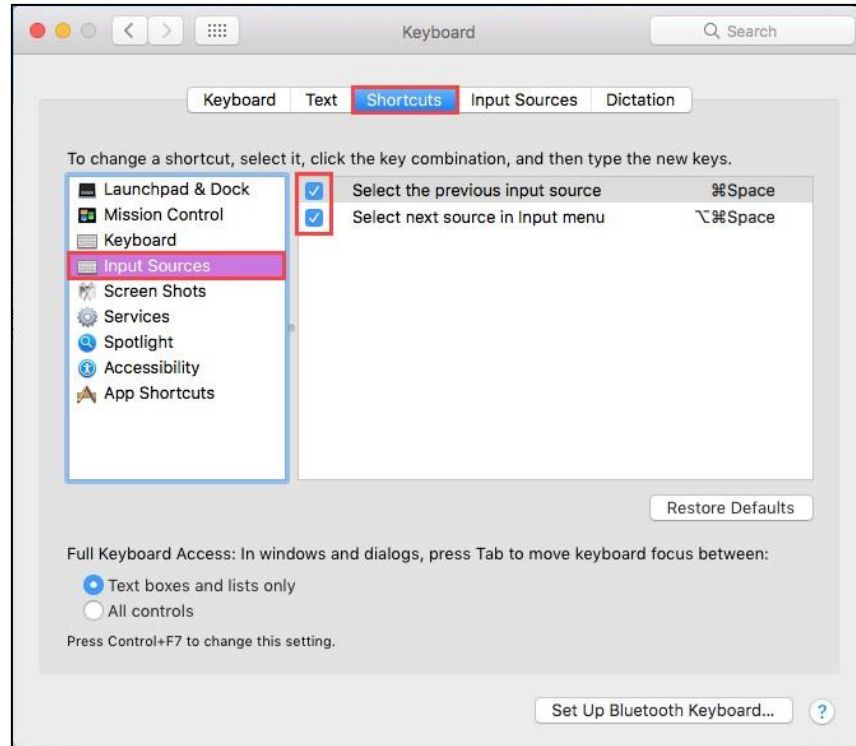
Keyboard

Search

Keyboard | Text | Shortcuts | Input Sources | Dictation

To change a shortcut, select it, click the key combination, and then type the new keys.

Launchpad & Dock
Mission Control
Keyboard
Input Sources
Screen Shots
Services
Spotlight
Accessibility
App Shortcuts

Select the previous input source ⌘Space
Select next source in Input menu ⌥⌘Space

Restore Defaults

Full Keyboard Access: In windows and dialogs, press Tab to move keyboard focus between:

Text boxes and lists only
All controls

Press Control+F7 to change this setting.

Set Up Bluetooth Keyboard...

?